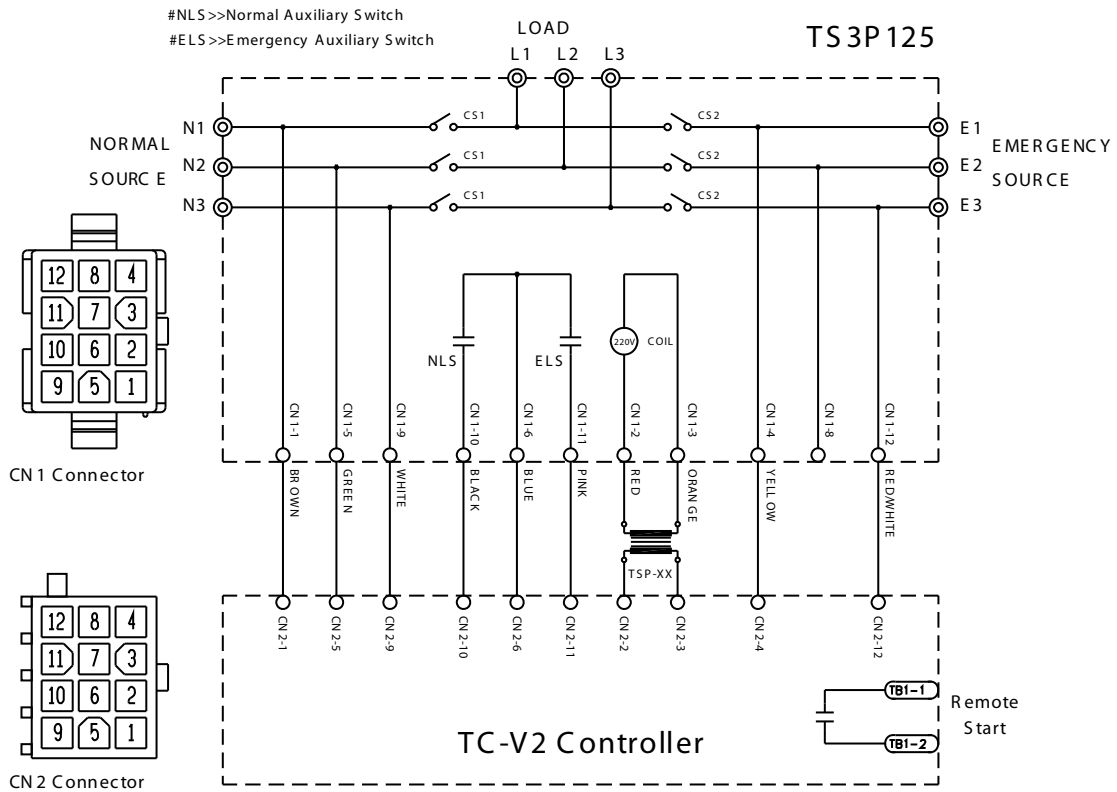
#NLS>>Normal Auxiliary Switch
#ELS>>Emergency Auxiliary Switch

LOAD
L1 L2 L3

TS3P125

NORMAL SOURCE
N1
N2
N3

CS1
CS1
CS1
CS2
CS2
CS2

E1
E2
E3
EMERGENCY SOURCE

12 8 4
11 7 3
10 6 2
9 5 1

CN1 Connector

NLS
ELS
220V COIL

CN1-1 CN1-5 CN1-9 CN1-10 CN1-6 CN1-11 CN1-2 CN1-3 CN1-4 CN1-8 CN1-12

BROWN GREEN WHITE BLACK BLUE PINK RED ORANGE YELLOW REDWHITE

TSP-XX

CN2-1 CN2-5 CN2-9 CN2-10 CN2-6 CN2-11 CN2-2 CN2-3 CN2-4 CN2-12

12 8 4
11 7 3
10 6 2
9 5 1

CN2 Connector

TB1-1
TB1-2
Remote Start

TC-V2 Controller